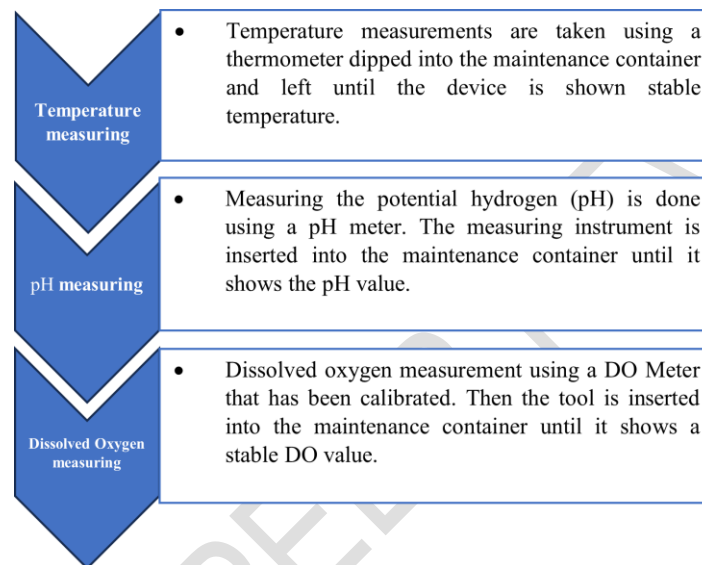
Temperature measuring

• Temperature measurements are taken using a thermometer dipped into the maintenance container and left until the device is shown stable temperature.

pH measuring

• Measuring the potential hydrogen (pH) is done using a pH meter. The measuring instrument is inserted into the maintenance container until it shows the pH value.

Dissolved Oxygen measuring

• Dissolved oxygen measurement using a DO Meter that has been calibrated. Then the tool is inserted into the maintenance container until it shows a stable DO value.